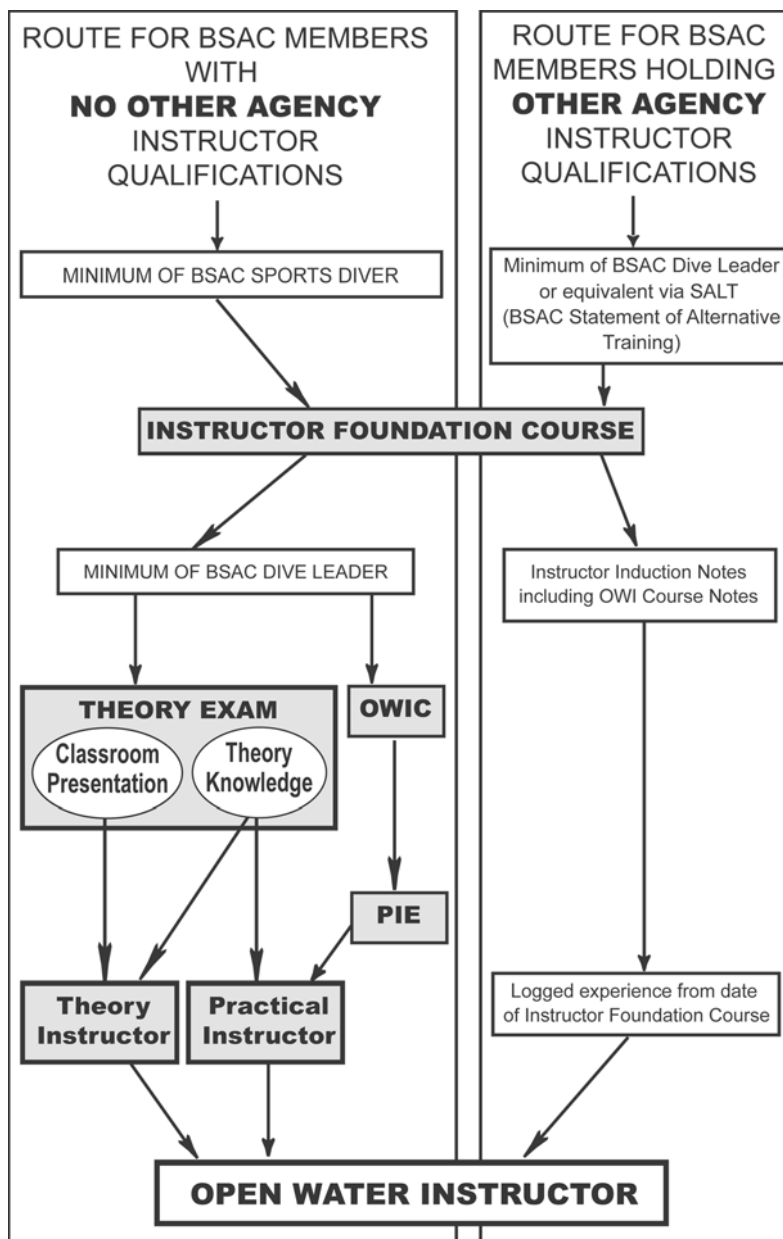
ROUTE FOR BSAC MEMBERS WITH **NO OTHER AGENCY** INSTRUCTOR QUALIFICATIONS

ROUTE FOR BSAC MEMBERS HOLDING **OTHER AGENCY** INSTRUCTOR QUALIFICATIONS

MINIMUM OF BSAC SPORTS DIVER

Minimum of BSAC Dive Leader or equivalent via SALT (BSAC Statement of Alternative Training)

INSTRUCTOR FOUNDATION COURSE

MINIMUM OF BSAC DIVE LEADER

Instructor Induction Notes including OWI Course Notes

THEORY EXAM

Classroom Presentation

Theory Knowledge

OWIC

PIE

Theory Instructor

Practical Instructor

Logged experience from date of Instructor Foundation Course

OPEN WATER INSTRUCTOR